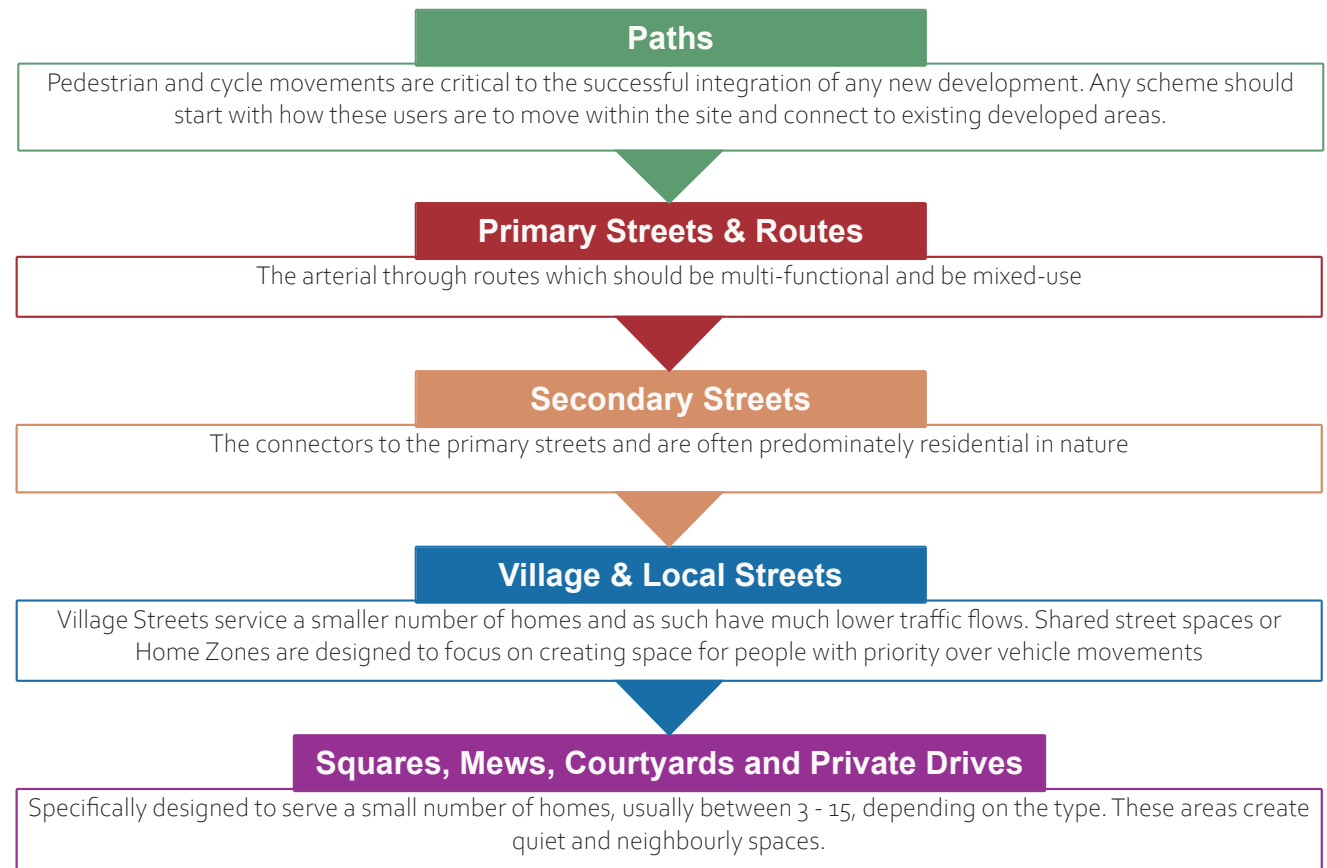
Paths

Pedestrian and cycle movements are critical to the successful integration of any new development. Any scheme should start with how these users are to move within the site and connect to existing developed areas.

Primary Streets & Routes

The arterial through routes which should be multi-functional and be mixed-use

Secondary Streets

The connectors to the primary streets and are often predominately residential in nature

Village & Local Streets

Village Streets service a smaller number of homes and as such have much lower traffic flows. Shared street spaces or Home Zones are designed to focus on creating space for people with priority over vehicle movements

Squares, Mews, Courtyards and Private Drives

Specifically designed to serve a small number of homes, usually between 3 - 15, depending on the type. These areas create quiet and neighbourly spaces.